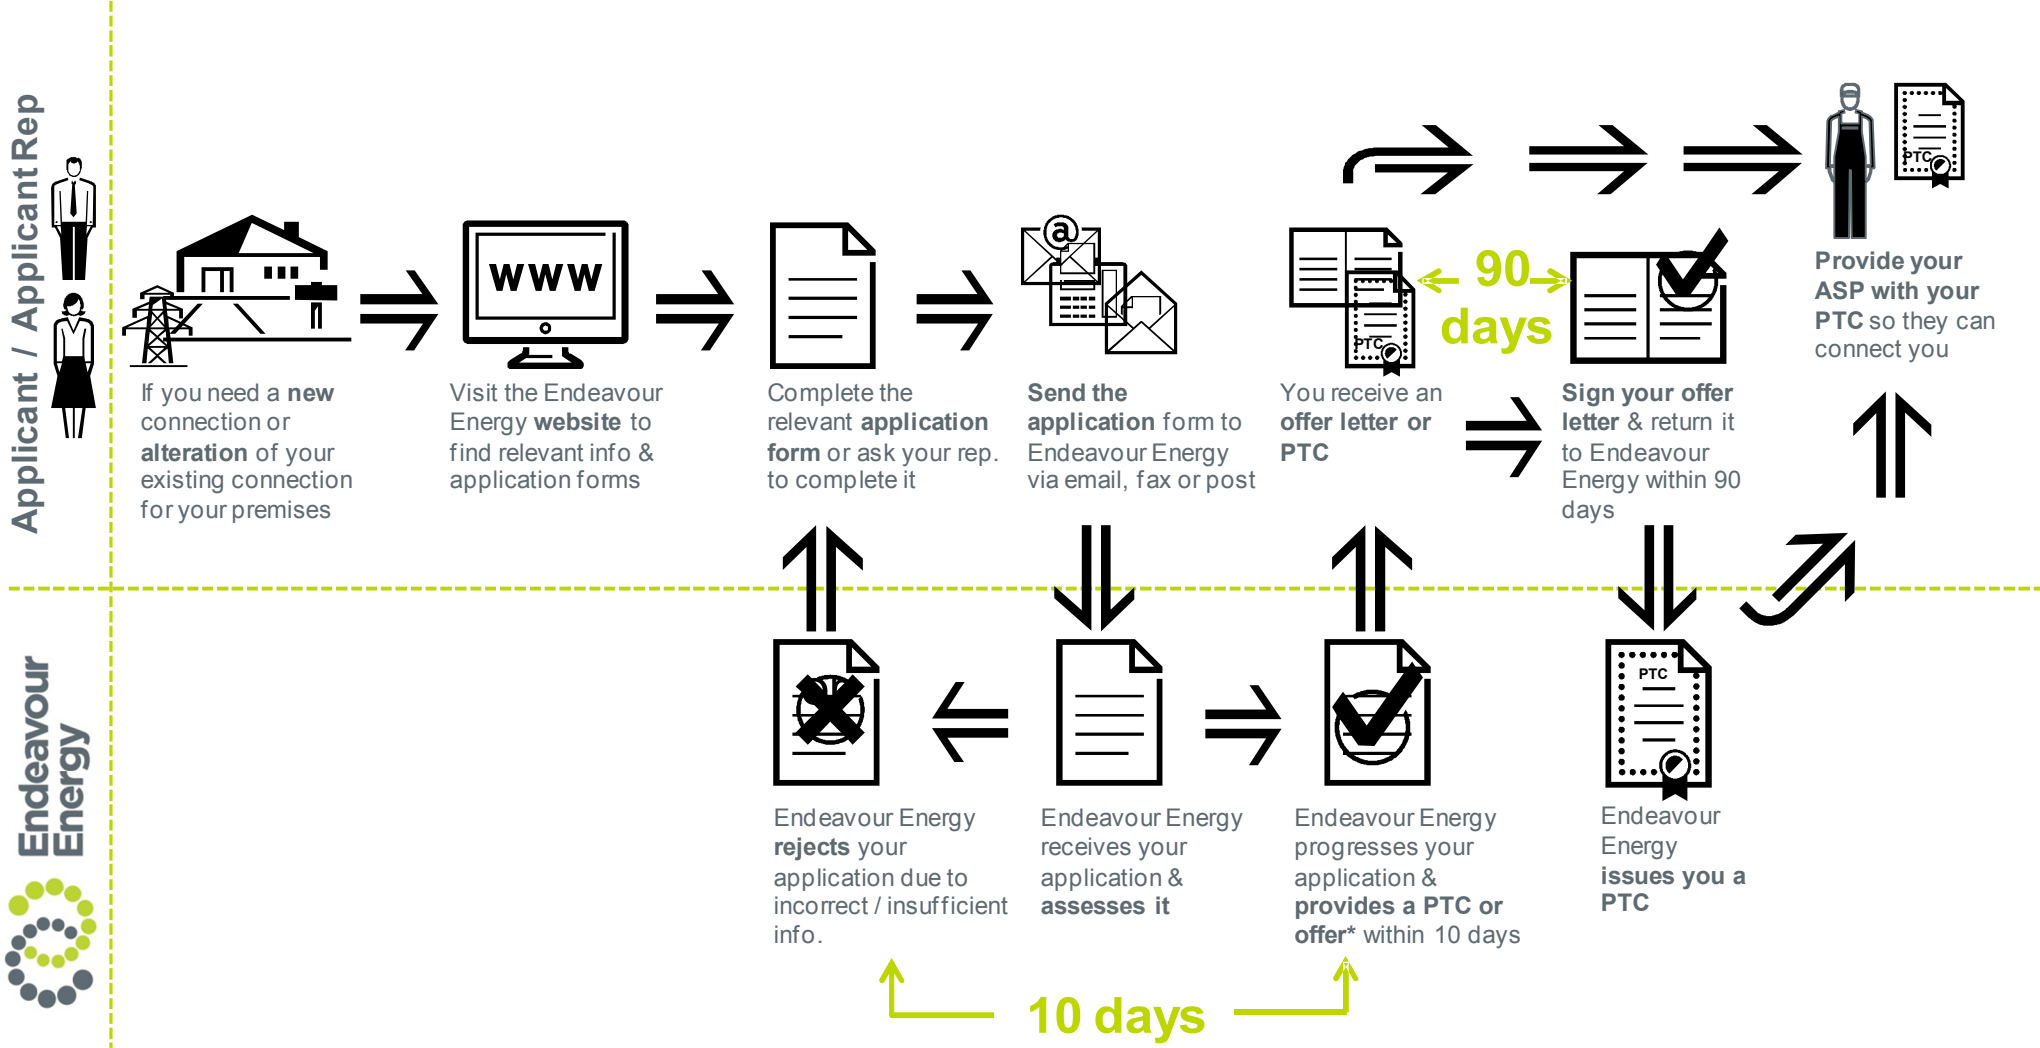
Applicant / Applicant Rep

www

If you need a new connection or alteration of your existing connection for your premises

Visit the Endeavour Energy website to find relevant info & application forms

Complete the relevant application form or ask your rep. to complete it

Send the application form to Endeavour Energy via email, fax or post

PTC

You receive an offer letter or PTC

90 days

Sign your offer letter & return it to Endeavour Energy within 90 days

PTC

Provide your ASP with your PTC so they can connect you

Endeavour Energy

Endeavour Energy rejects your application due to incorrect / insufficient info.

Endeavour Energy receives your application & assesses it

Endeavour Energy progresses your application & provides a PTC or offer* within 10 days

PTC

Endeavour Energy issues you a PTC

10 days